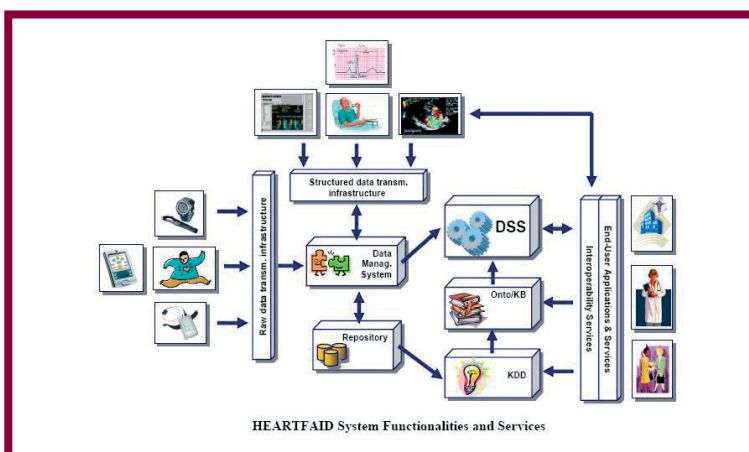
Structured data transm. infrastructure

Raw data transm. infrastructure

Data Manag. System

Repository

DSS

Onto/KB

KDD

Interoperability Services

End-User Applications & Services

HEARTFAID System Functionalities and Services